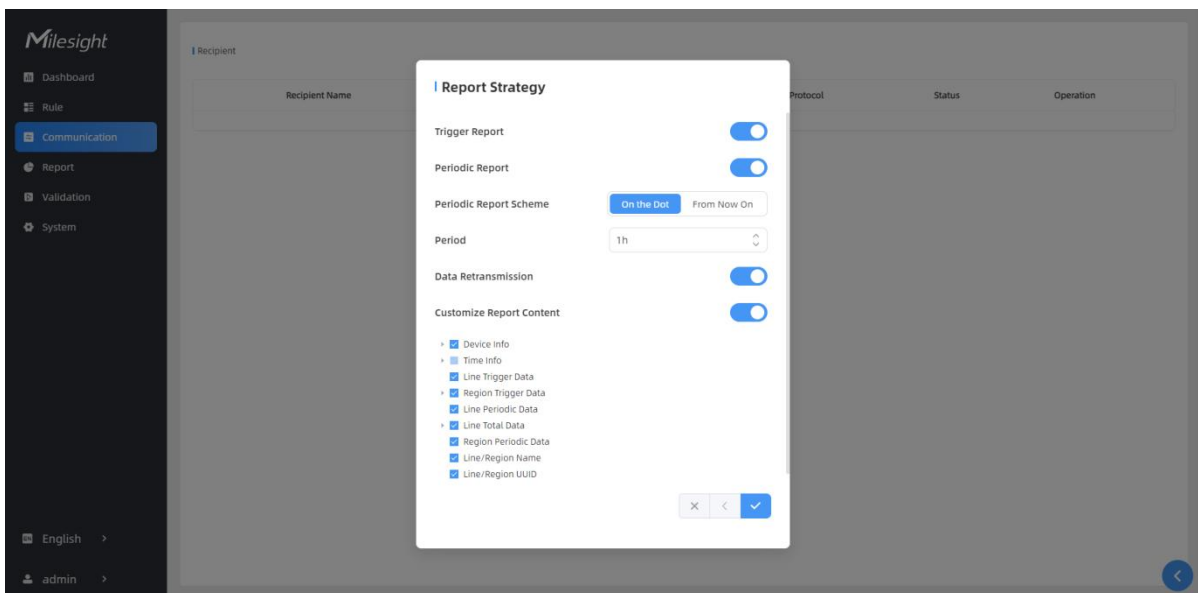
Milesight

Dashboard
Rule
Communication
Report
Validation
System

English >
admin >

Recipient

| Recipient Name | Protocol | Status | Operation |
|---|---|---|---|

Report Strategy

Trigger Report

Periodic Report

Periodic Report Scheme
On the Dot
From Now On

Period
1h

Data Retransmission

Customize Report Content

Device Info
Time Info
Line Trigger Data
Region Trigger Data
Line Periodic Data
Line Total Data
Region Periodic Data
Line/Region Name
Line/Region UUID

×
<
✓